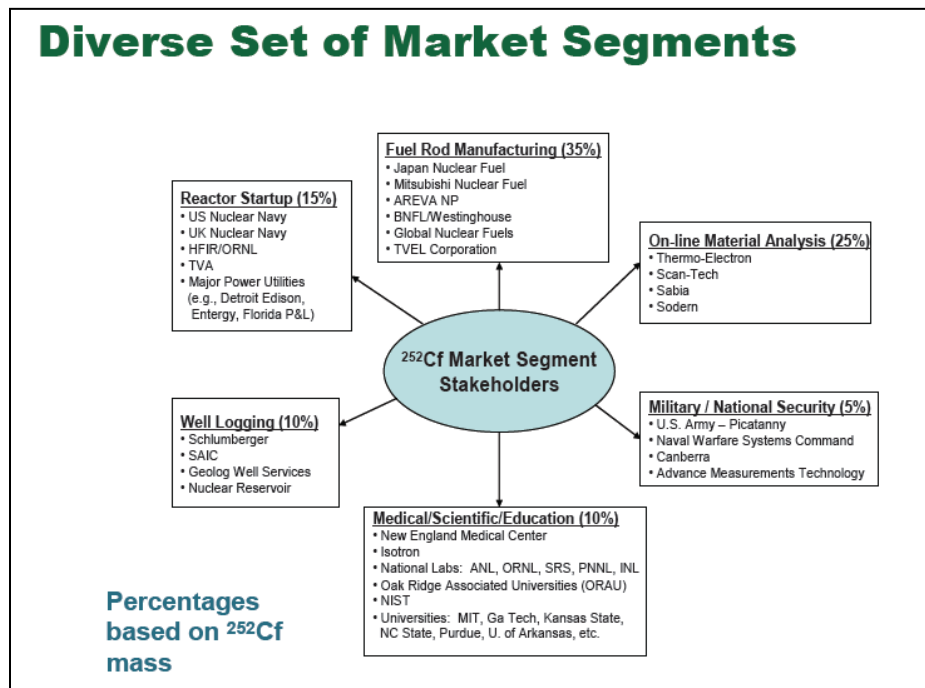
Diverse Set of Market Segments

Fuel Rod Manufacturing (35%)
• Japan Nuclear Fuel
• Mitsubishi Nuclear Fuel
• AREVA NP
• BNFL/Westinghouse
• Global Nuclear Fuels
• TVEL Corporation

Reactor Startup (15%)
• US Nuclear Navy
• UK Nuclear Navy
• HFIR/ORNL
• TVA
• Major Power Utilities (e.g., Detroit Edison, Entergy, Florida P&L)

On-line Material Analysis (25%)
• Thermo-Electron
• Scan-Tech
• Sabia
• Sodern

$^{252}$Cf Market Segment Stakeholders

Well Logging (10%)
• Schlumberger
• SAIC
• Geolog Well Services
• Nuclear Reservoir

Military / National Security (5%)
• U.S. Army – Picatanny
• Naval Warfare Systems Command
• Canberra
• Advance Measurements Technology

Medical/Scientific/Education (10%)
• New England Medical Center
• Isotron
• National Labs: ANL, ORNL, SRS, PNNL, INL
• Oak Ridge Associated Universities (ORAU)
• NIST
• Universities: MIT, Ga Tech, Kansas State, NC State, Purdue, U. of Arkansas, etc.

Percentages based on $^{252}$Cf mass